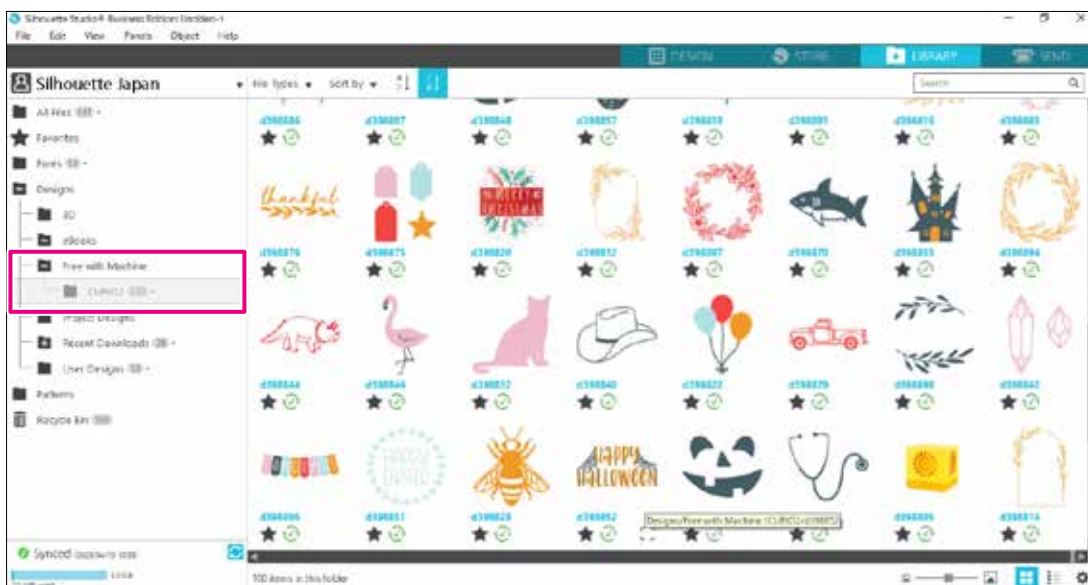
Silhouette Studio® Business Edition: Untitled-1

File Edit View Panels Object Help

DESIGN STORE LIBRARY SEND

Silhouette Japan

File Types Sort by

Search

All Files
Favorites
Fonts
Designs
3D
eBooks
Free with Machine
CURIO2
Project Designs
Recent Downloads
User Designs
Patterns
Recycle Bin

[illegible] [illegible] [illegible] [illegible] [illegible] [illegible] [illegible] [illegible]

thankful

MERRY CHRISTMAS

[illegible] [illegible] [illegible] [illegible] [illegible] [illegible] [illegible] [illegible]

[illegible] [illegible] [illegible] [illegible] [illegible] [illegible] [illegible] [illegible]

HAPPY EASTER

HAPPY HALLOWEEN

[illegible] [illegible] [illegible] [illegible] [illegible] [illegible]

Designs/Free with Machine/CURIO2/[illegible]

Synced

100 items in this folder